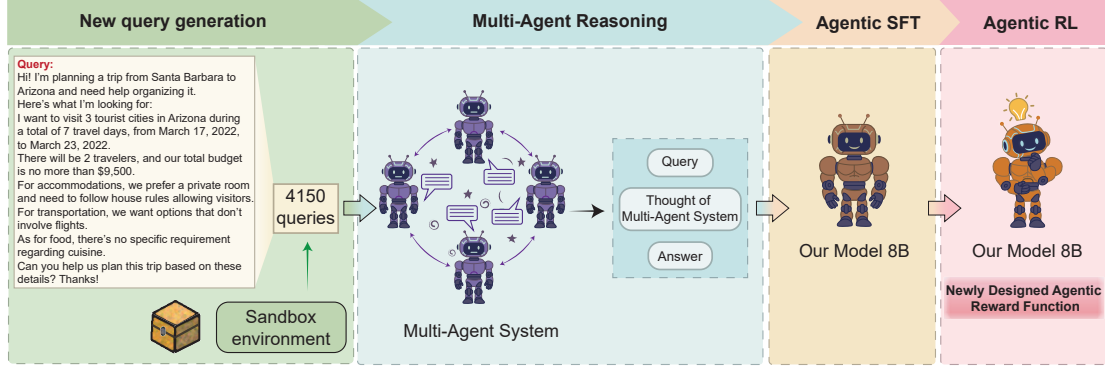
New query generation

Multi-Agent Reasoning

Agentic SFT

Agentic RL

Query:
Hi! I'm planning a trip from Santa Barbara to Arizona and need help organizing it.
Here's what I'm looking for:
I want to visit 3 tourist cities in Arizona during a total of 7 travel days, from March 17, 2022, to March 23, 2022.
There will be 2 travelers, and our total budget is no more than $9,500.
For accommodations, we prefer a private room and need to follow house rules allowing visitors.
For transportation, we want options that don't involve flights.
As for food, there's no specific requirement regarding cuisine.
Can you help us plan this trip based on these details? Thanks!

4150 queries

Sandbox environment

Multi-Agent System

Query

Thought of Multi-Agent System

Answer

Our Model 8B

Our Model 8B

Newly Designed Agentic Reward Function